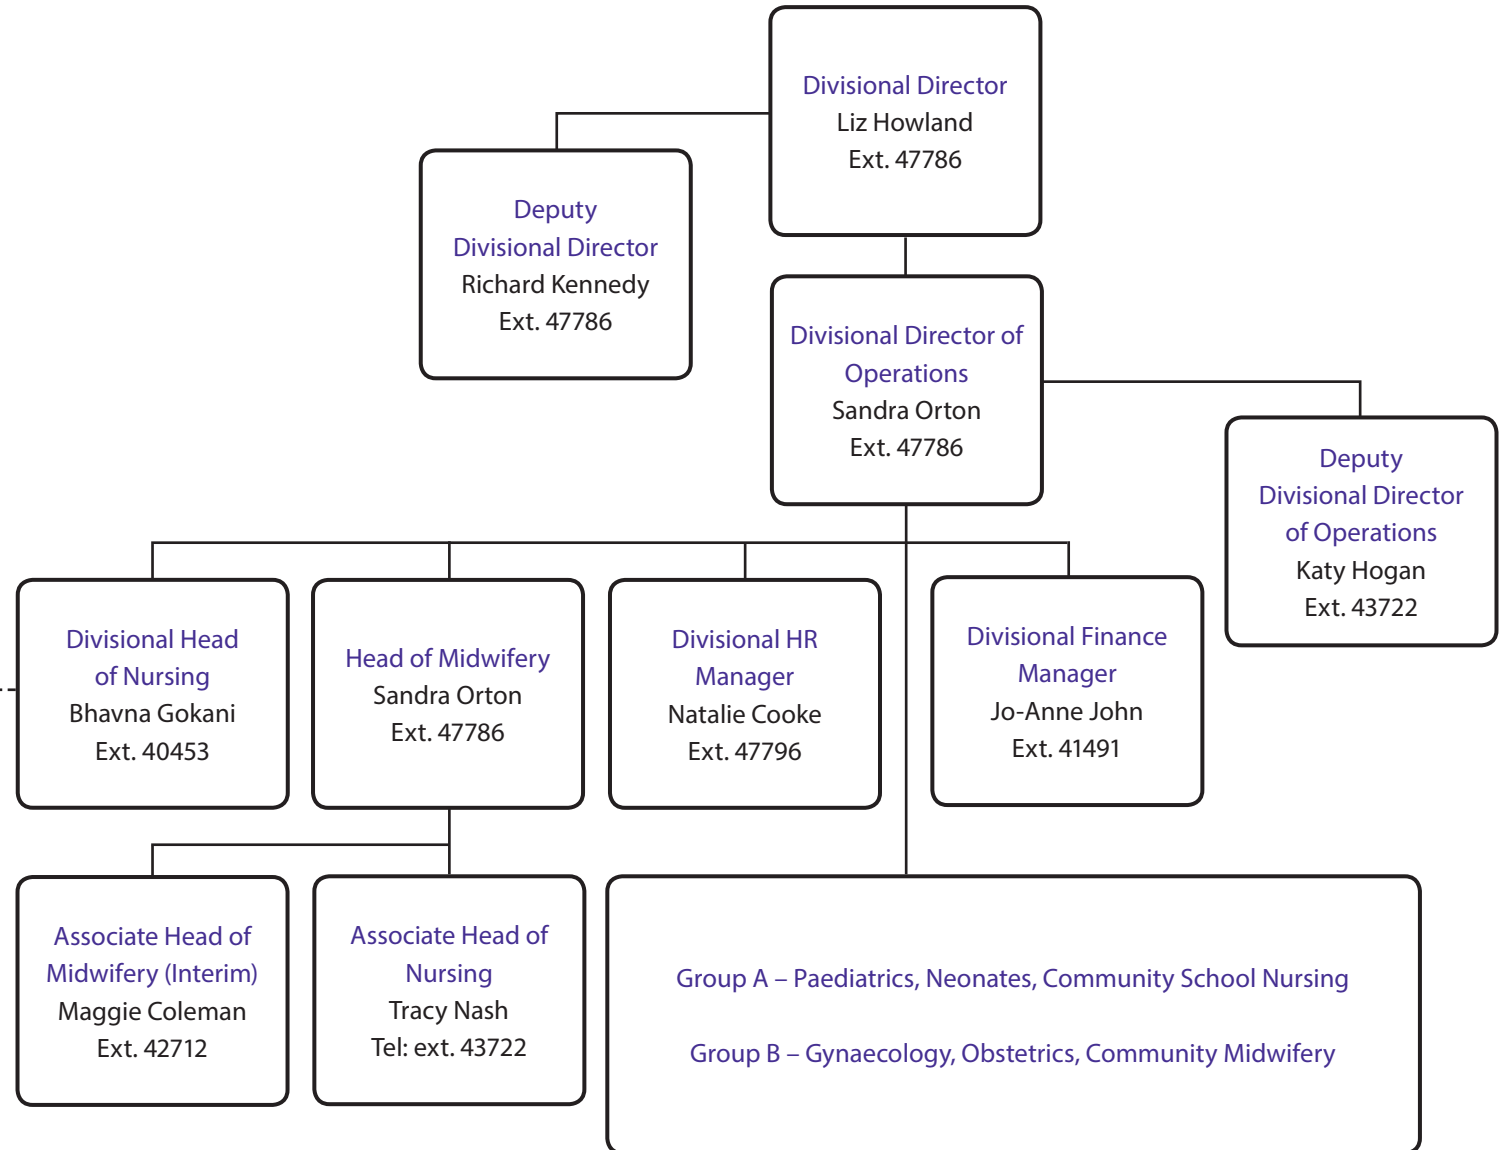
Divisional Director
Liz Howland
Ext. 47786

Deputy
Divisional Director
Richard Kennedy
Ext. 47786

Divisional Director of Operations
Sandra Orton
Ext. 47786

Deputy
Divisional Director
of Operations
Katy Hogan
Ext. 43722

Divisional Head of Nursing
Bhavna Gokani
Ext. 40453

Head of Midwifery
Sandra Orton
Ext. 47786

Divisional HR Manager
Natalie Cooke
Ext. 47796

Divisional Finance Manager
Jo-Anne John
Ext. 41491

Associate Head of Midwifery (Interim)
Maggie Coleman
Ext. 42712

Associate Head of Nursing
Tracy Nash
Tel: ext. 43722

Group A – Paediatrics, Neonates, Community School Nursing

Group B – Gynaecology, Obstetrics, Community Midwifery